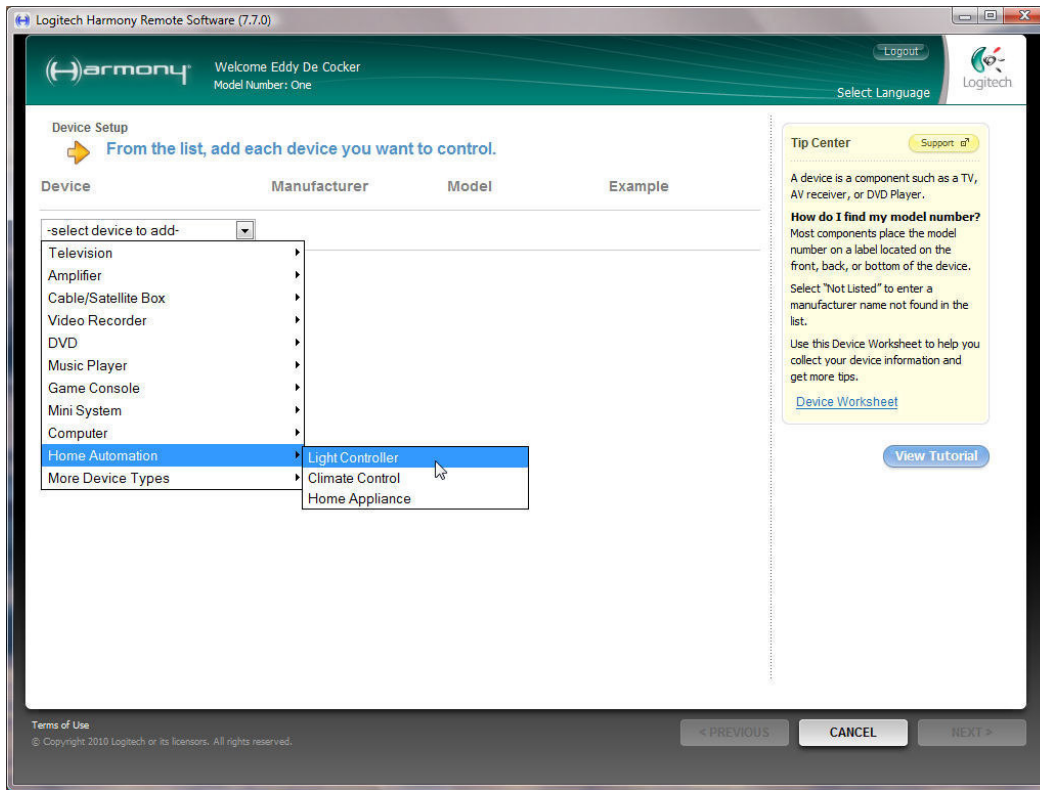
Logitech Harmony Remote Software (7.7.0)

Harmony

Welcome Eddy De Cocker
Model Number: One

Logout

Logitech

Select Language

Device Setup

From the list, add each device you want to control.

| Device | Manufacturer | Model | Example |
|---|---|---|---|

-select device to add-

Television
Amplifier
Cable/Satellite Box
Video Recorder
DVD
Music Player
Game Console
Mini System
Computer
Home Automation
More Device Types

Light Controller
Climate Control
Home Appliance

Tip Center

Support

A device is a component such as a TV, AV receiver, or DVD Player.

How do I find my model number?
Most components place the model number on a label located on the front, back, or bottom of the device.

Select "Not Listed" to enter a manufacturer name not found in the list.

Use this Device Worksheet to help you collect your device information and get more tips.

Device Worksheet

View Tutorial

Terms of Use
© Copyright 2010 Logitech or its licensors. All rights reserved.

< PREVIOUS

CANCEL

NEXT >